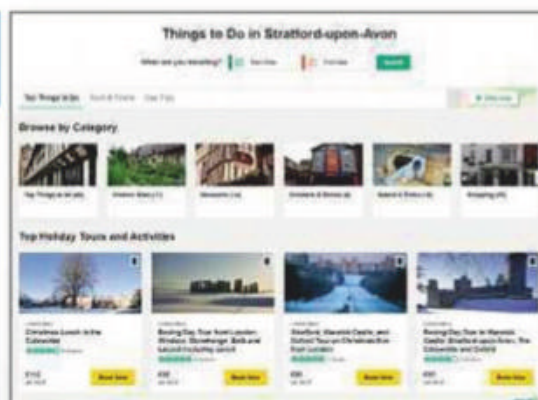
Things to Do in Stratford-upon-Avon

When are you travelling? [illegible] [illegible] Search

Top Things to Do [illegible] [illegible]

Browse by Category

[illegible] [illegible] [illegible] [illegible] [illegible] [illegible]

Top Holiday Tours and Activities

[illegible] Christmas Lunch in the Cotswolds

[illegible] Boxing Day Tour from London: Windsor, Stonehenge, Bath and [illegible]

Stratford, Warwick Castle, and Oxford Tour on Christmas Eve from London

Boxing Day Tour to Warwick Castle, Stratford-upon-Avon, The Cotswolds and Oxford

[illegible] Book Now

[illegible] Book Now

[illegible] Book Now

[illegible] Book Now